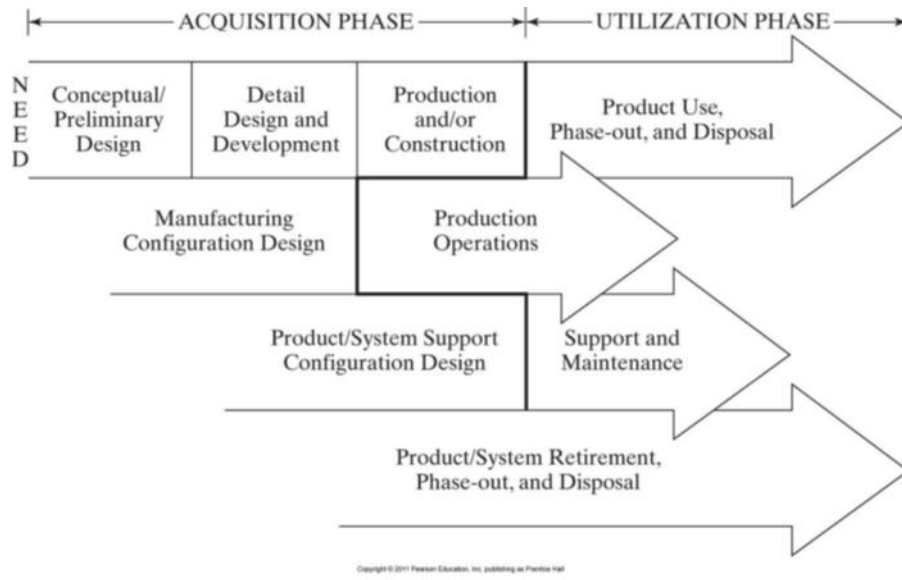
ACQUISITION PHASE

UTILIZATION PHASE

N E E D

Conceptual/ Preliminary Design

Detail Design and Development

Production and/or Construction

Product Use, Phase-out, and Disposal

Manufacturing Configuration Design

Production Operations

Product/System Support Configuration Design

Support and Maintenance

Product/System Retirement, Phase-out, and Disposal

Copyright © 2011 Pearson Education, Inc. publishing as Prentice Hall